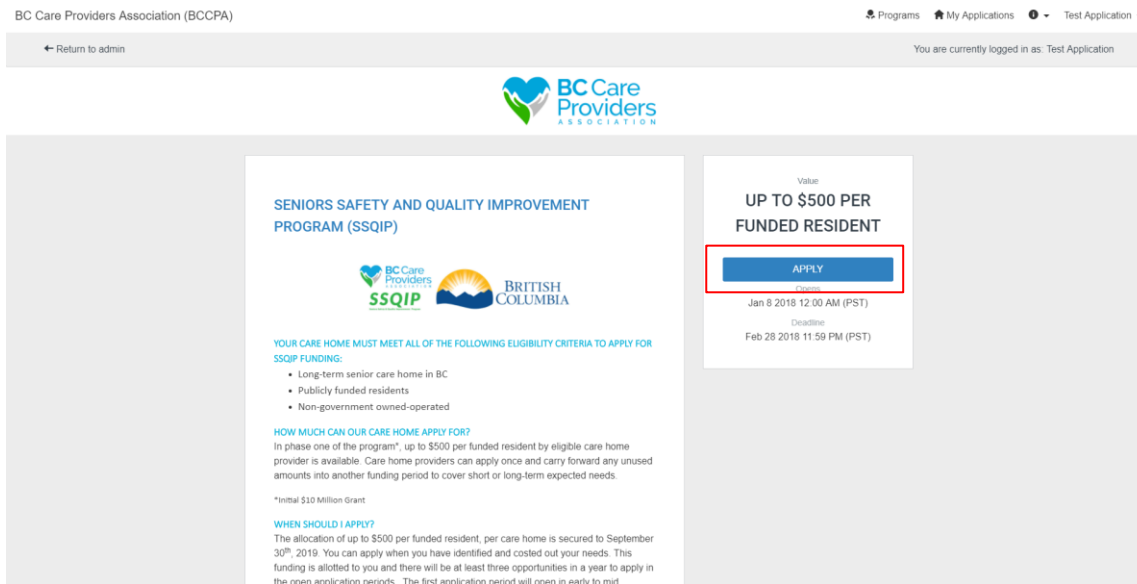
BC Care Providers Association (BCCPA)

Programs My Applications Test Application

← Return to admin

You are currently logged in as: Test Application

BC Care Providers ASSOCIATION

SENIORS SAFETY AND QUALITY IMPROVEMENT PROGRAM (SSQIP)

BC Care Providers ASSOCIATION SSQIP BRITISH COLUMBIA

YOUR CARE HOME MUST MEET ALL OF THE FOLLOWING ELIGIBILITY CRITERIA TO APPLY FOR SSQIP FUNDING:

- Long-term senior care home in BC
- Publicly funded residents
- Non-government owned-operated

HOW MUCH CAN OUR CARE HOME APPLY FOR?

In phase one of the program*, up to \$500 per funded resident by eligible care home provider is available. Care home providers can apply once and carry forward any unused amounts into another funding period to cover short or long-term expected needs.

*Initial \$10 Million Grant

WHEN SHOULD I APPLY?

The allocation of up to \$500 per funded resident, per care home is secured to September 30$^{th}$, 2019. You can apply when you have identified and costed out your needs. This funding is allotted to you and there will be at least three opportunities in a year to apply in the open application periods. The first application period will open in early to mid

Value

UP TO \$500 PER FUNDED RESIDENT

APPLY

Opens

Jan 8 2018 12:00 AM (PST)

Deadline

Feb 28 2018 11:59 PM (PST)